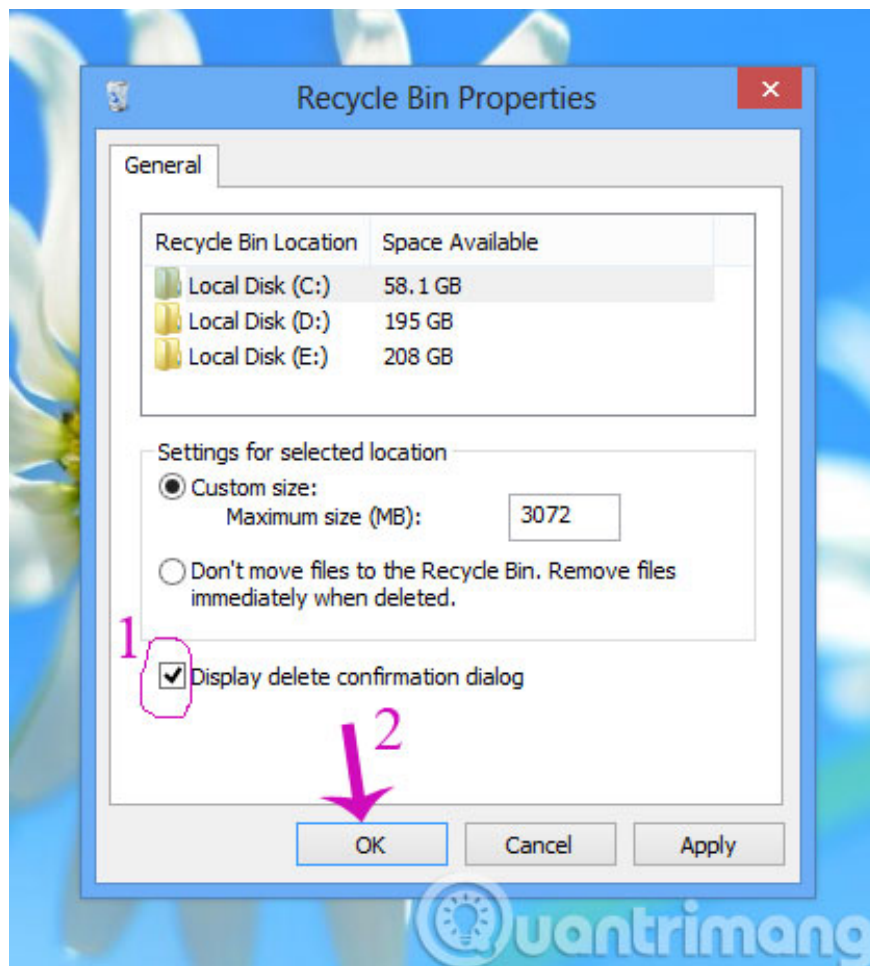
Recycle Bin Properties

General

| Recycle Bin Location | Space Available |
|---|---|
| Local Disk (C:) | 58.1 GB |
| Local Disk (D:) | 195 GB |
| Local Disk (E:) | 208 GB |

Settings for selected location

Custom size:

Maximum size (MB): 3072

Don't move files to the Recycle Bin. Remove files immediately when deleted.

1

Display delete confirmation dialog

2

OK Cancel Apply

Quantrimang